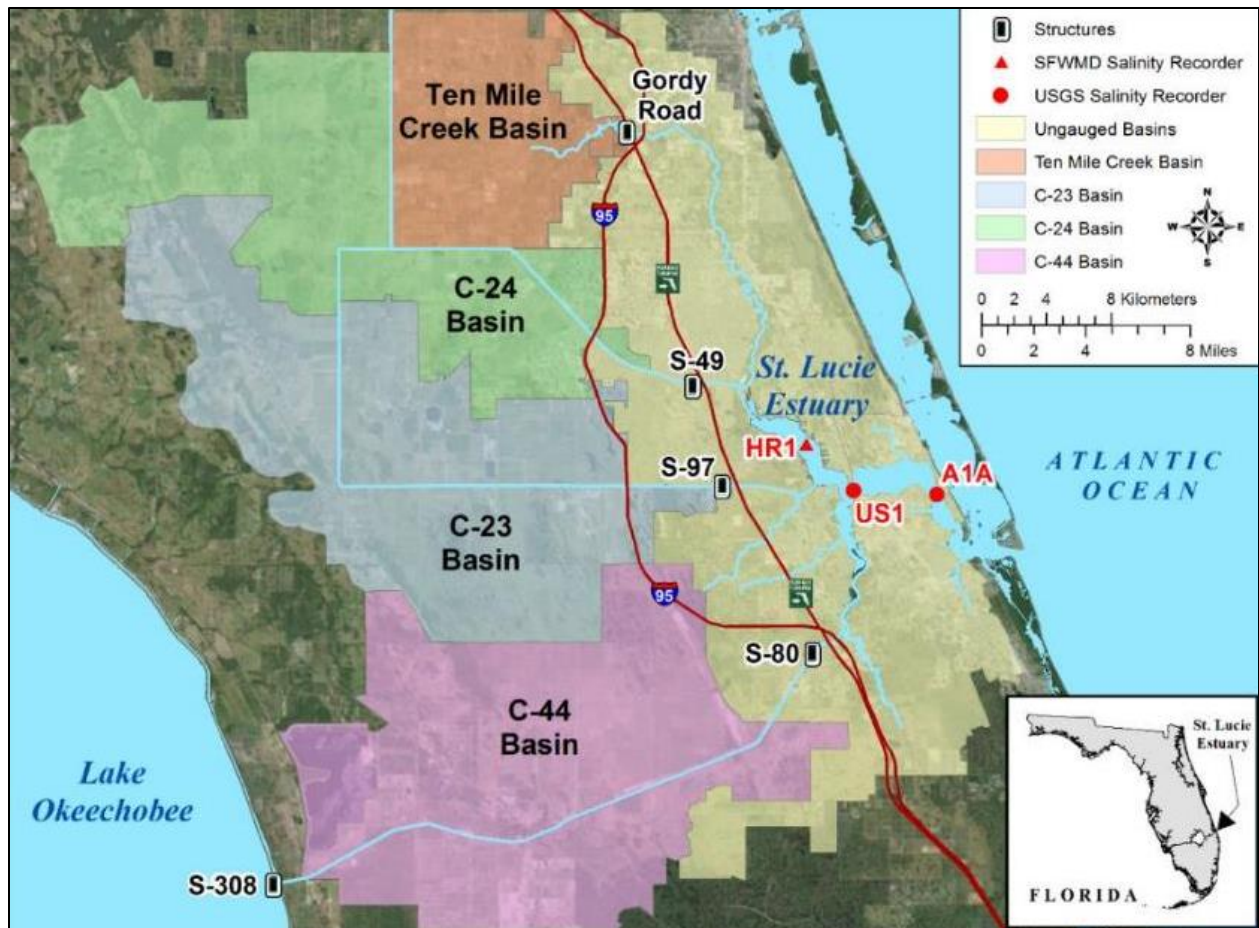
Structures
SFWMD Salinity Recorder
USGS Salinity Recorder
Ungauged Basins
Ten Mile Creek Basin
C-23 Basin
C-24 Basin
C-44 Basin

N
W
E
S

0 2 4 8 Kilometers
0 2 4 8 Miles

Ten Mile Creek Basin
Gordy Road
95
C-24 Basin
S-49
St. Lucie Estuary
HR1
S-97
ATLANTIC OCEAN
A1A
US1
C-23 Basin
95
S-80
C-44 Basin
Lake Okeechobee
S-308

St. Lucie Estuary
FLORIDA